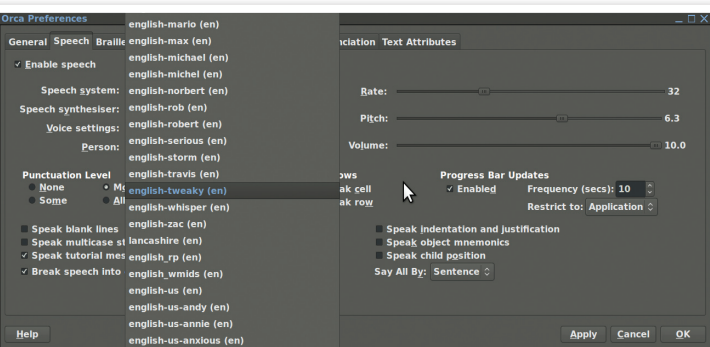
Orca Preferences

General Speech Braille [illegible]nciation Text Attributes

✓ Enable speech

Speech system:

Speech synthesiser:

Voice settings:

Person:

Rate: 32

Pitch: 6.3

Volume: 10.0

Punctuation Level

None

Some

Me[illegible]

All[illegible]

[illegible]ows

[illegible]k cell

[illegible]k row

Progress Bar Updates

✓ Enabled

Frequency (secs): 10

Restrict to: Application

Speak blank lines

Speak multicase st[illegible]

✓ Speak tutorial mes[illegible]

✓ Break speech into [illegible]

Speak indentation and justification

Speak object mnemonics

Speak child position

Say All By: Sentence

english-mario (en)
english-max (en)
english-michael (en)
english-michel (en)
english-norbert (en)
english-rob (en)
english-robert (en)
english-serious (en)
english-storm (en)
english-travis (en)
english-tweaky (en)
english-whisper (en)
english-zac (en)
lancashire (en)
english_rp (en)
english_wmids (en)
english-us (en)
english-us-andy (en)
english-us-annie (en)
english-us-anxious (en)

Help

Apply Cancel OK